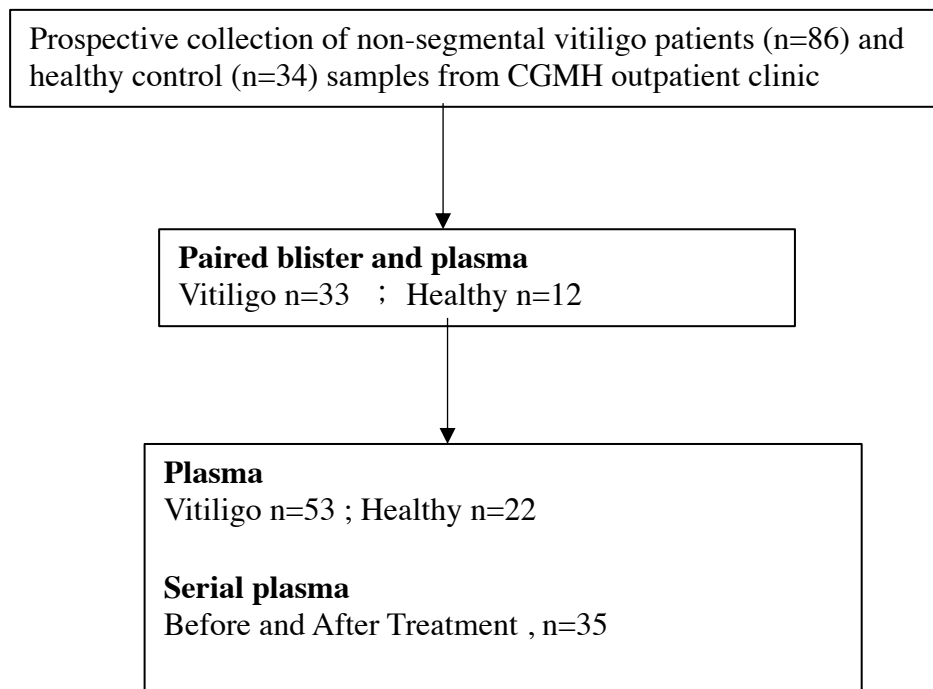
Prospective collection of non-segmental vitiligo patients (n=86) and healthy control (n=34) samples from CGMH outpatient clinic

**Paired blister and plasma**
Vitiligo n=33 ； Healthy n=12

**Plasma**
Vitiligo n=53 ; Healthy n=22

**Serial plasma**
Before and After Treatment , n=35